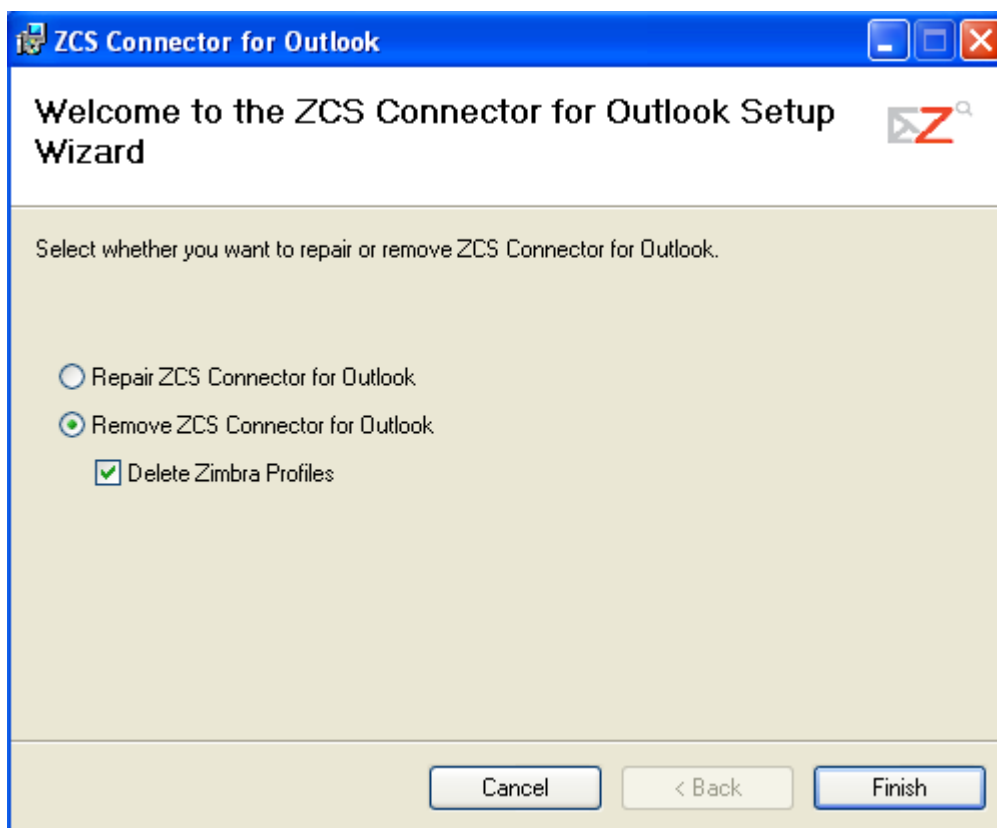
ZCS Connector for Outlook

Welcome to the ZCS Connector for Outlook Setup Wizard

Select whether you want to repair or remove ZCS Connector for Outlook.

Repair ZCS Connector for Outlook

Remove ZCS Connector for Outlook

Delete Zimbra Profiles

Cancel

< Back

Finish